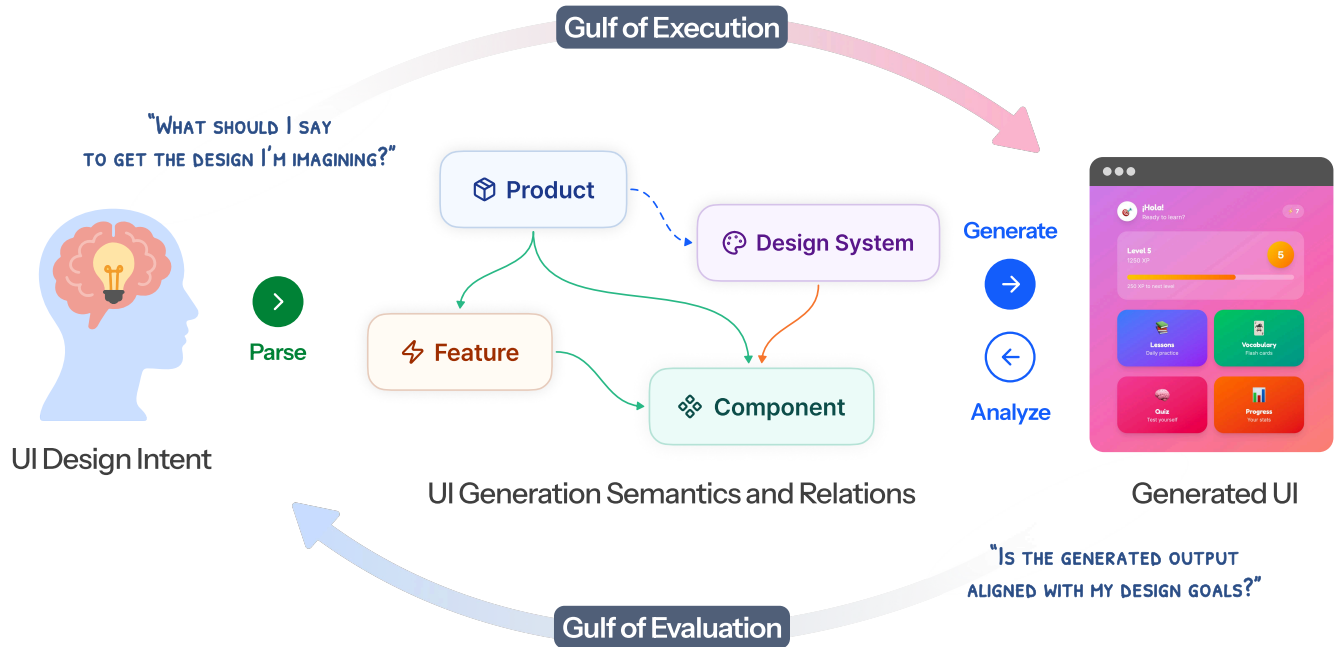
Gulf of Execution

"What should I say to get the design I'm imagining?"

Product

Design System

Feature

Component

Parse

Generate

Analyze

¡Hola!
Ready to learn?

Level 5
1250 XP
5
250 XP to next level

Lessons
Daily practice

Vocabulary
Flash cards

Quiz
Test yourself

Progress
Your stats

UI Design Intent

UI Generation Semantics and Relations

Generated UI

"Is the generated output aligned with my design goals?"

Gulf of Evaluation